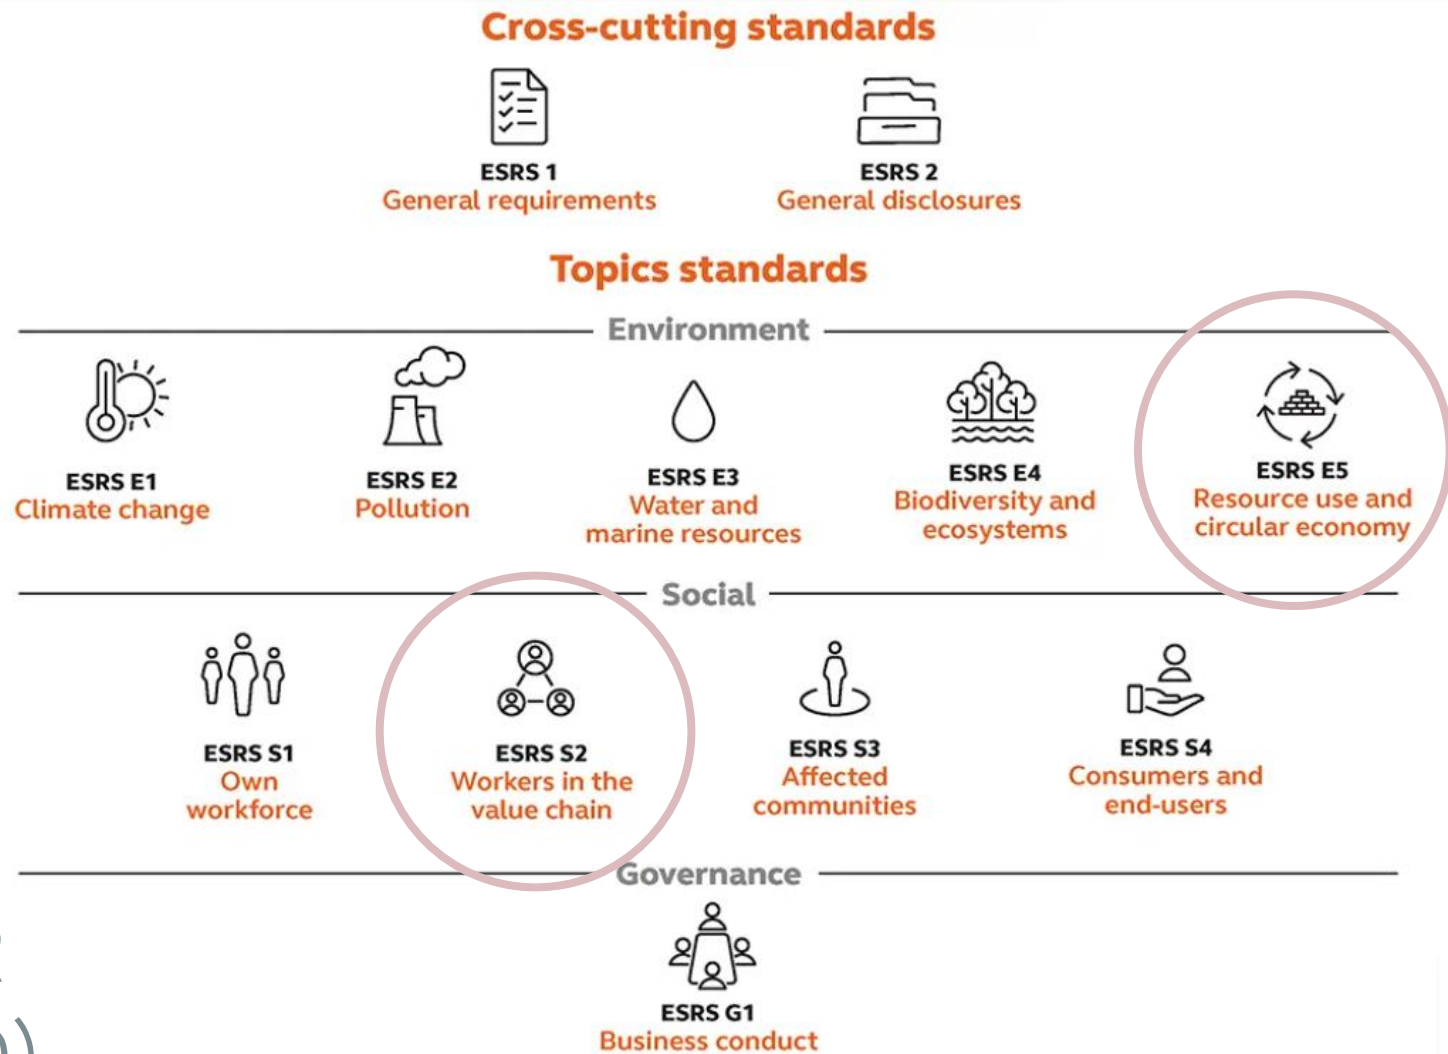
Cross-cutting standards

ESRS 1
General requirements

ESRS 2
General disclosures

Topics standards

Environment

ESRS E1
Climate change

ESRS E2
Pollution

ESRS E3
Water and marine resources

ESRS E4
Biodiversity and ecosystems

ESRS E5
Resource use and circular economy

Social

ESRS S1
Own workforce

ESRS S2
Workers in the value chain

ESRS S3
Affected communities

ESRS S4
Consumers and end-users

Governance

ESRS G1
Business conduct